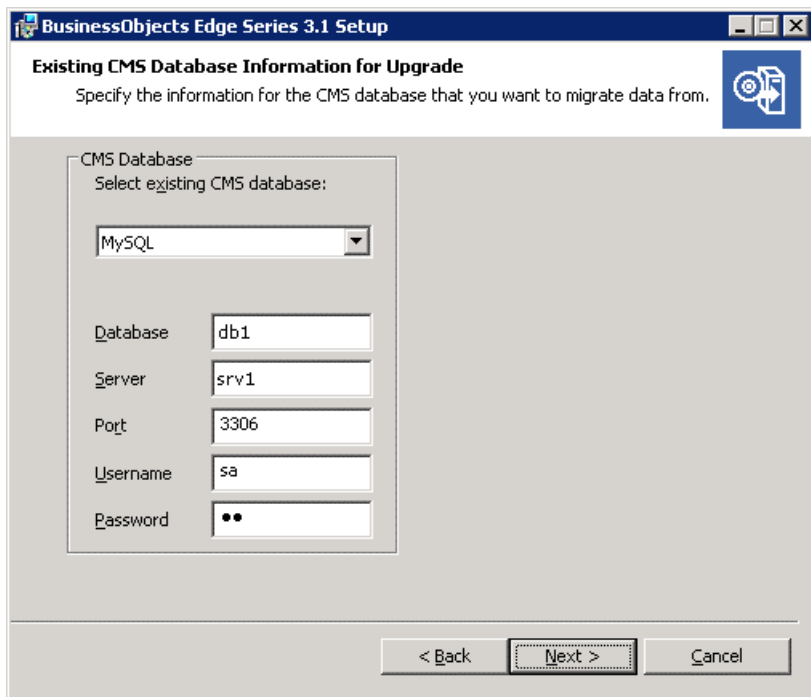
BusinessObjects Edge Series 3.1 Setup

Existing CMS Database Information for Upgrade

Specify the information for the CMS database that you want to migrate data from.

CMS Database

Select existing CMS database:

MySQL

Database db1

Server srv1

Port 3306

Username sa

Password ••

< Back Next > Cancel